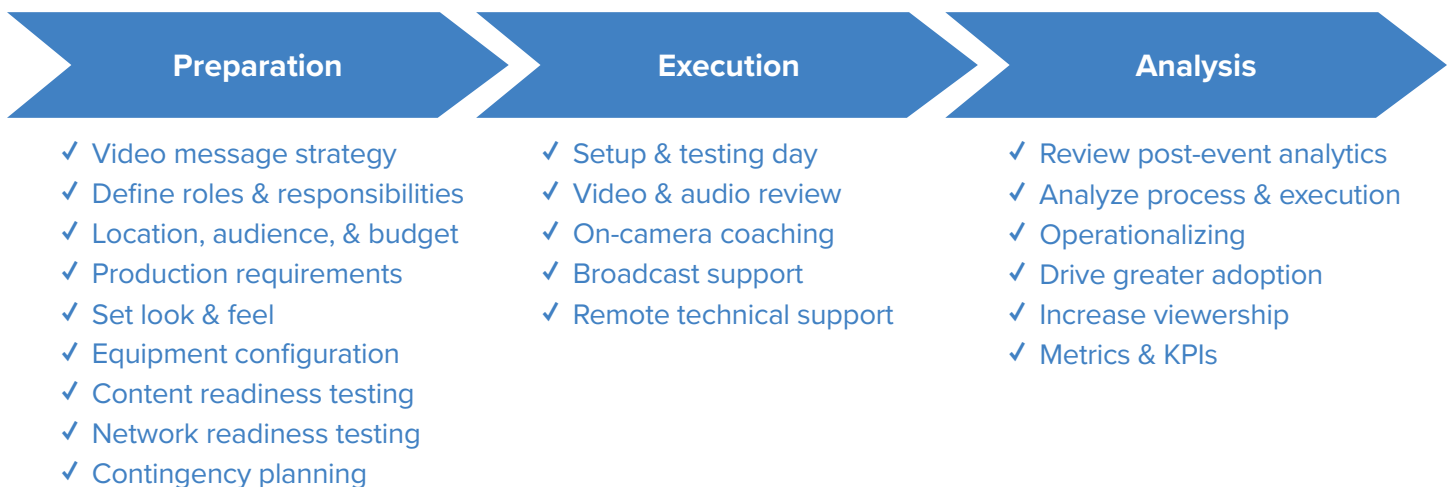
Preparation

✓ Video message strategy
✓ Define roles & responsibilities
✓ Location, audience, & budget
✓ Production requirements
✓ Set look & feel
✓ Equipment configuration
✓ Content readiness testing
✓ Network readiness testing
✓ Contingency planning

Execution

✓ Setup & testing day
✓ Video & audio review
✓ On-camera coaching
✓ Broadcast support
✓ Remote technical support

Analysis

✓ Review post-event analytics
✓ Analyze process & execution
✓ Operationalizing
✓ Drive greater adoption
✓ Increase viewership
✓ Metrics & KPIs